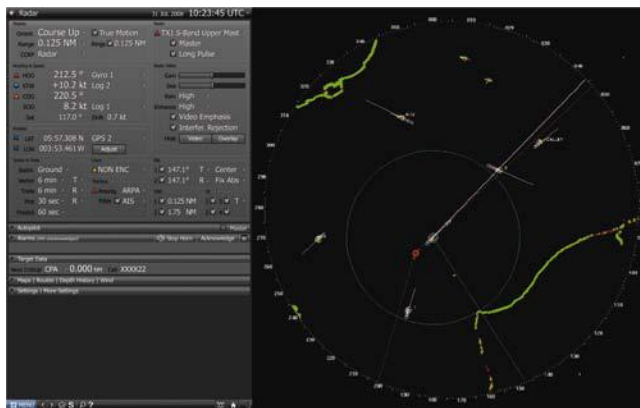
Radar
11 Jul 2006 10:23:45 UTC
Course Up
True Motion
0.125 NM
0.125 NM
Radar
TX1 S-Band Upper Mast
Master
Long Pulse
HDG 212.5 °
Gyro 1
STW +10.2 kt
Log 2
COG 220.5 °
SOG 8.2 kt
Log 1
117.0 °
0.7 kt
High
High
Video Emphasis
Interfer. Rejection
Video
Overlay
LAT 05:57.308 N
GPS 2
LON 003:53.461 W
Adjust
Ground
NON ENC
6 min
T
6 min
R
ARPA
30 sec
R
AIS
60 sec
147.1°
T
Center
147.1°
R
Fix Abs
0.125 NM
1.75 NM
Autopilot
Alarms
Stop Horn
Acknowledge
Target Data
CPA
0.000 NM
XXXX22
Maps | Routes | Depth History | Wind
Settings | More Settings
MENU
S
?